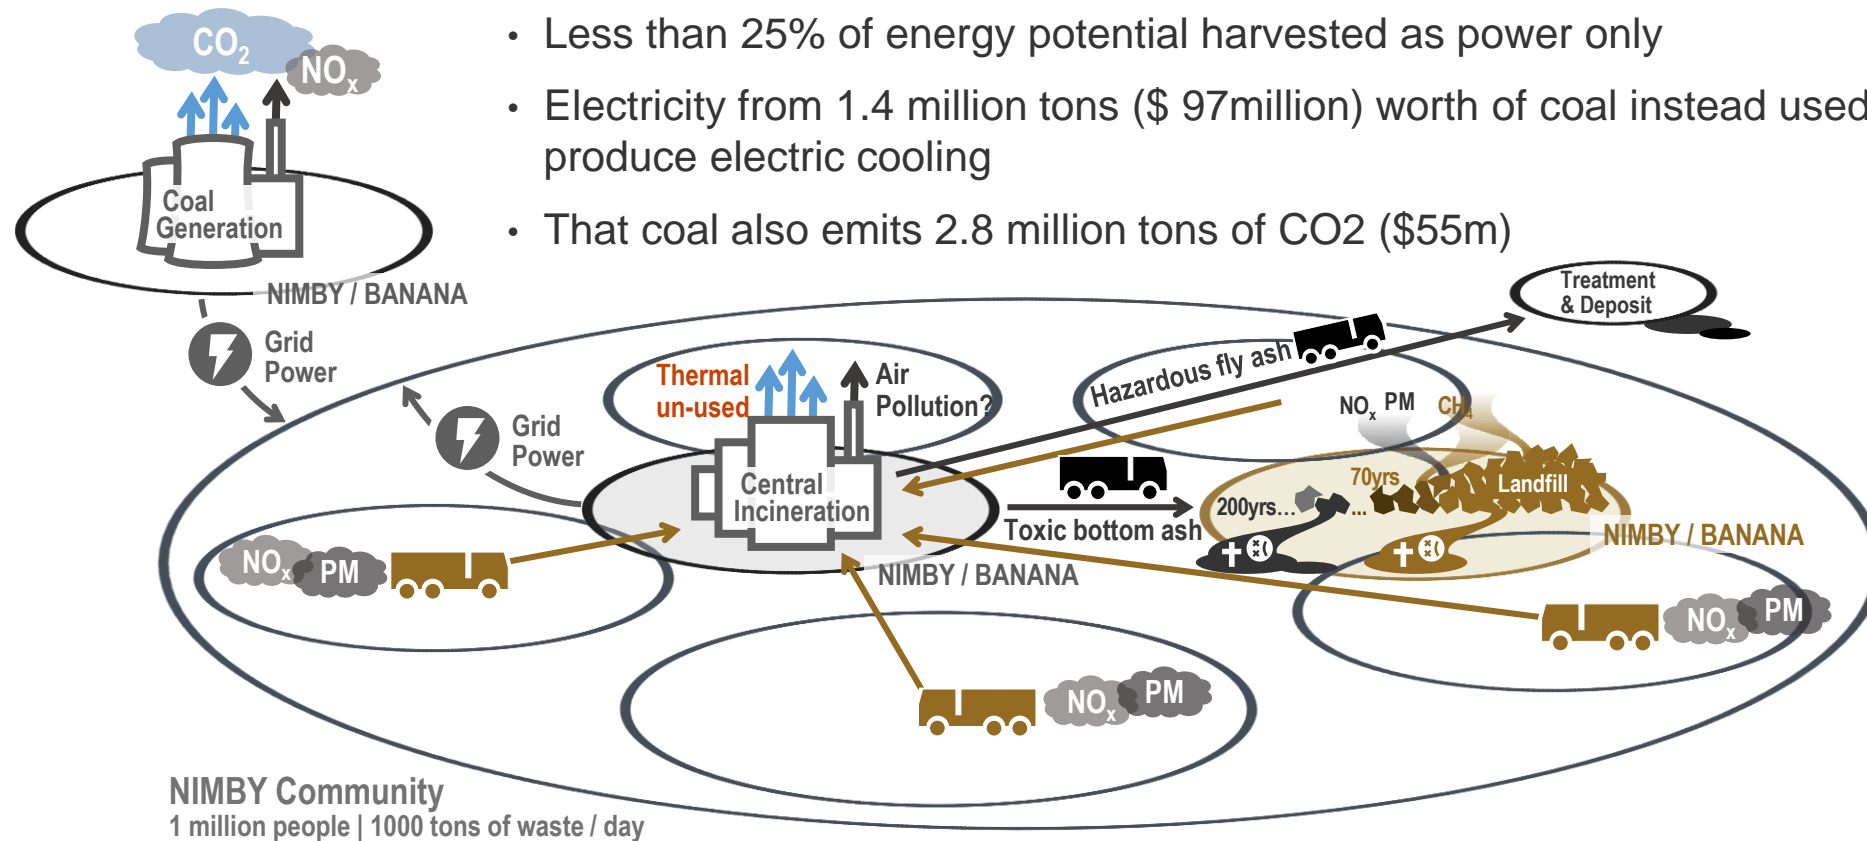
$CO_2$

$NO_x$

Coal Generation

NIMBY / BANANA

Grid Power

• Less than 25% of energy potential harvested as power only

• Electricity from 1.4 million tons ($ 97million) worth of coal instead used produce electric cooling

• That coal also emits 2.8 million tons of CO2 ($55m)

Treatment & Deposit

Hazardous fly ash

Thermal un-used

Air Pollution?

Grid Power

$NO_x$ PM

$CH_4$

Central Incineration

70yrs

Landfill

200yrs...

...

Toxic bottom ash

NIMBY / BANANA

$NO_x$ PM

NIMBY / BANANA

$NO_x$ PM

$NO_x$ PM

NIMBY Community

1 million people | 1000 tons of waste / day